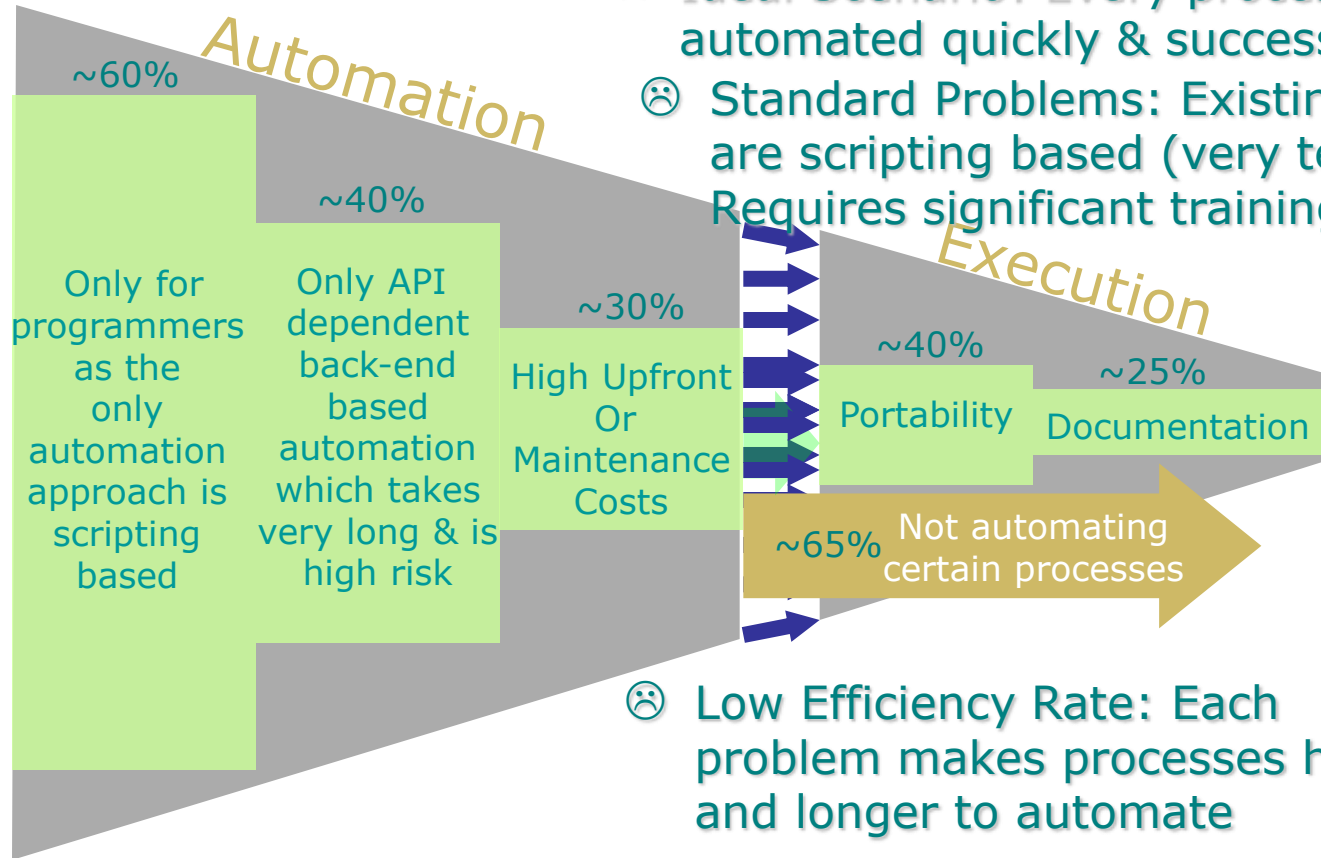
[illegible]
automated quickly & success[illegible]
☹ Standard Problems: Existin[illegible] are scripting based (very te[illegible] Requires significant training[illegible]

Automation

~60%
Only for programmers as the only automation approach is scripting based

~40%
Only API dependent back-end based automation which takes very long & is high risk

~30%
High Upfront Or Maintenance Costs

Execution

~40%
Portability

~25%
Documentation

~65%
Not automating certain processes

☹ Low Efficiency Rate: Each problem makes processes h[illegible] and longer to automate